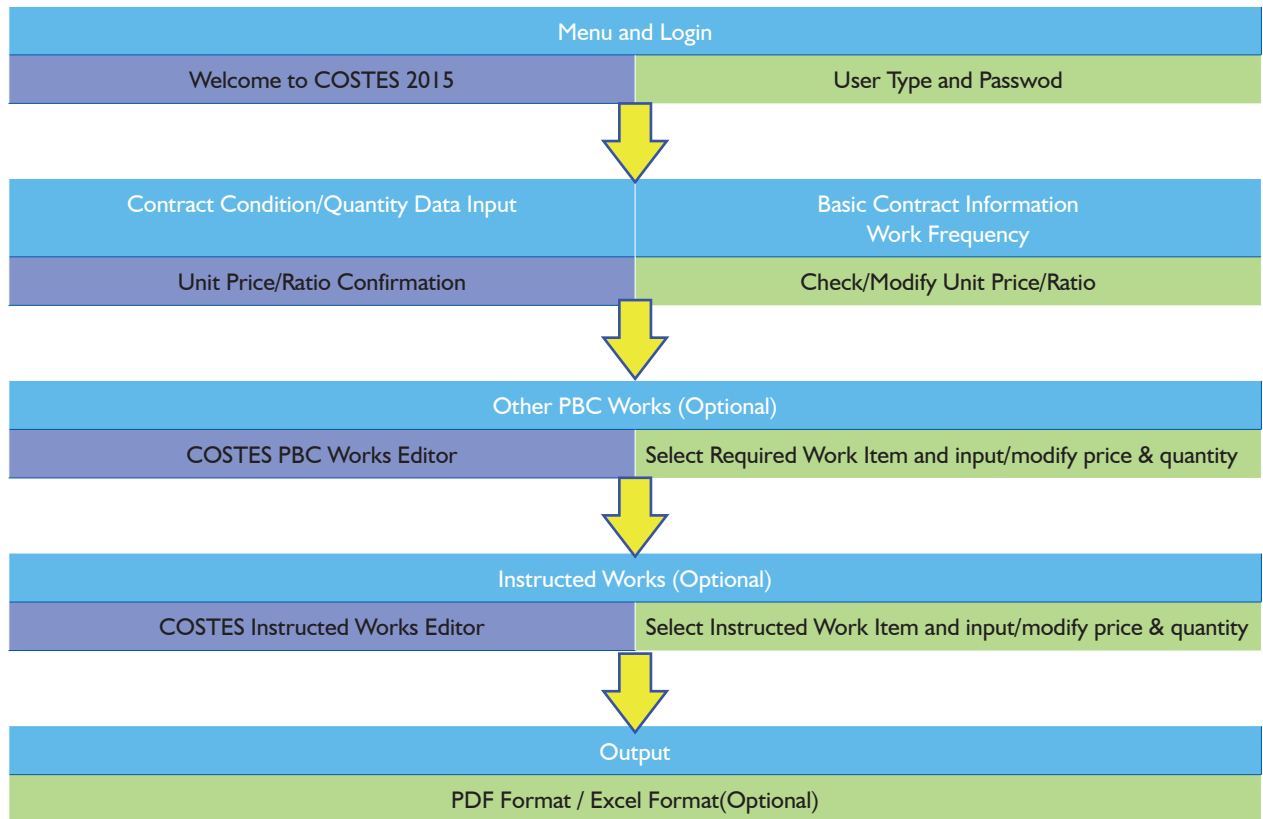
Menu and Login

Welcome to COSTES 2015

User Type and Passwod

Contract Condition/Quantity Data Input

Basic Contract Information
Work Frequency

Unit Price/Ratio Confirmation

Check/Modify Unit Price/Ratio

Other PBC Works (Optional)

COSTES PBC Works Editor

Select Required Work Item and input/modify price & quantity

Instructed Works (Optional)

COSTES Instructed Works Editor

Select Instructed Work Item and input/modify price & quantity

Output

PDF Format / Excel Format(Optional)